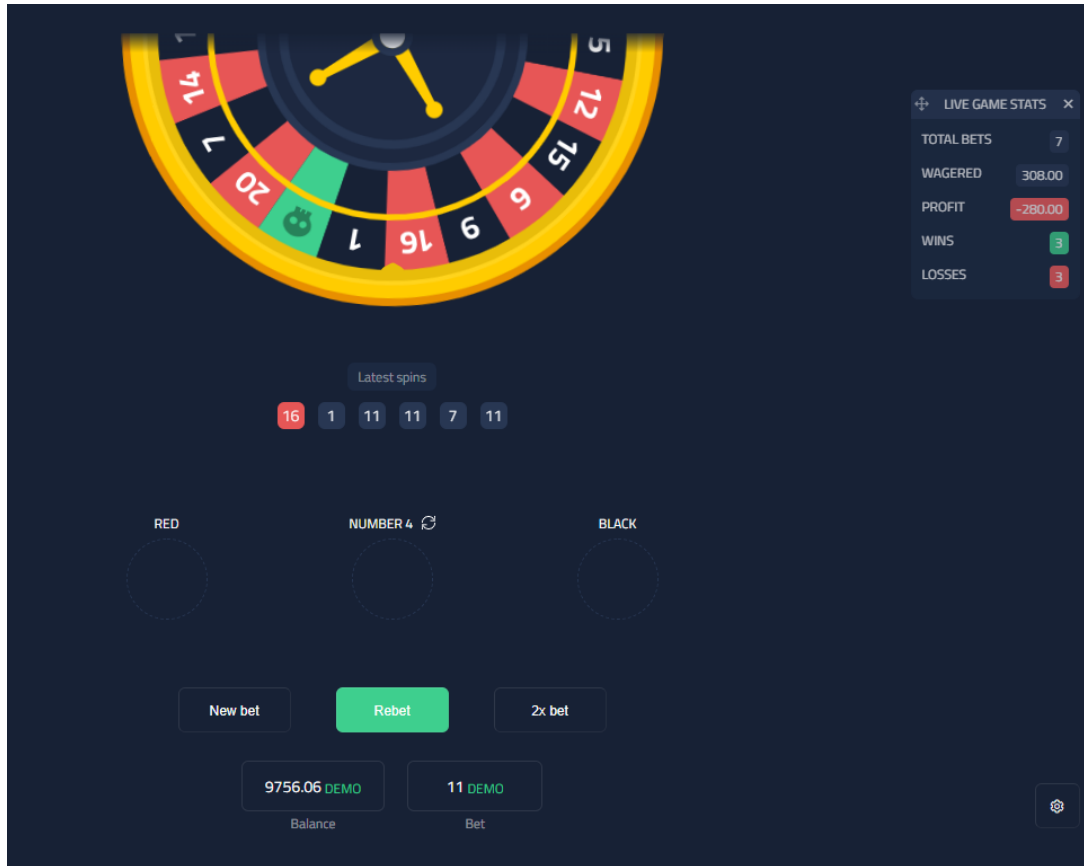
5
14
12
7
15
20
6
1
16
9

LIVE GAME STATS ×

| TOTAL BETS | 7 |
|---|---|
| WAGERED | 308.00 |
| PROFIT | -280.00 |
| WINS | 3 |
| LOSSES | 3 |

Latest spins

16 1 11 11 7 11

RED

NUMBER 4

BLACK

New bet

Rebet

2x bet

9756.06 DEMO

Balance

11 DEMO

Bet